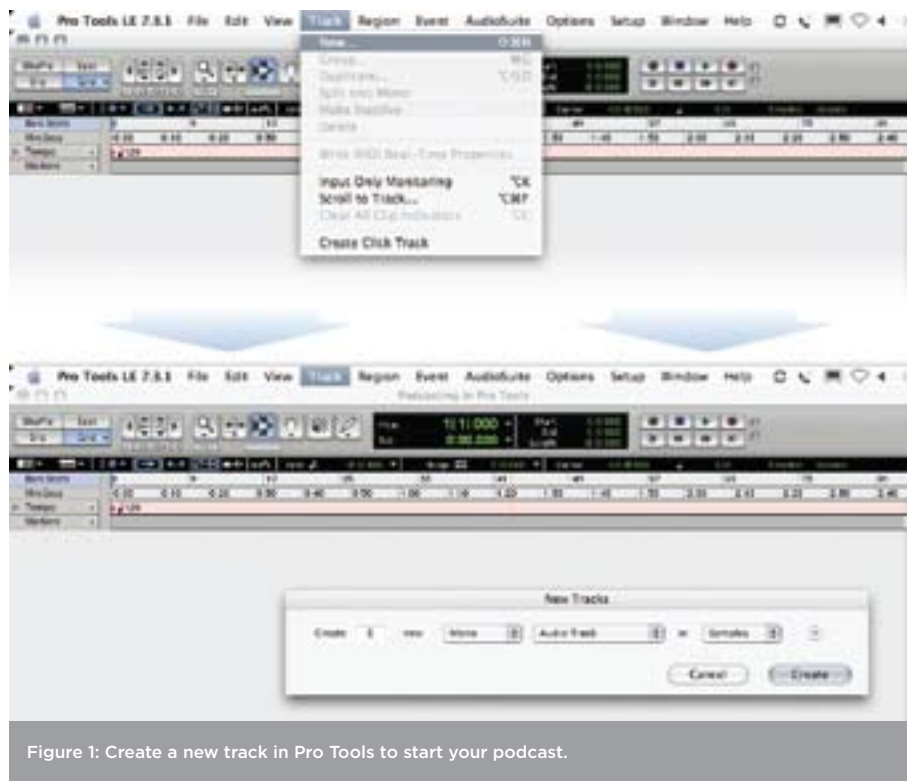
Pro Tools LE 7.3.1 File Edit View Track Region Event AudioSuite Options Setup Window Help

New...
Group...
Duplicate...
Split into Mono
Make Inactive
Delete

Write MIDI Real-Time Properties

Input Only Monitoring ⌥K
Scroll to Track... ⌥⌘F
Clear All Clip Indicators

Create Click Track

Pro Tools LE 7.3.1 File Edit View Track Region Event AudioSuite Options Setup Window Help

Podcasting in Pro Tools

New Tracks

Create 1 new Mono Audio Track in Samples

Cancel Create

Figure 1: Create a new track in Pro Tools to start your podcast.